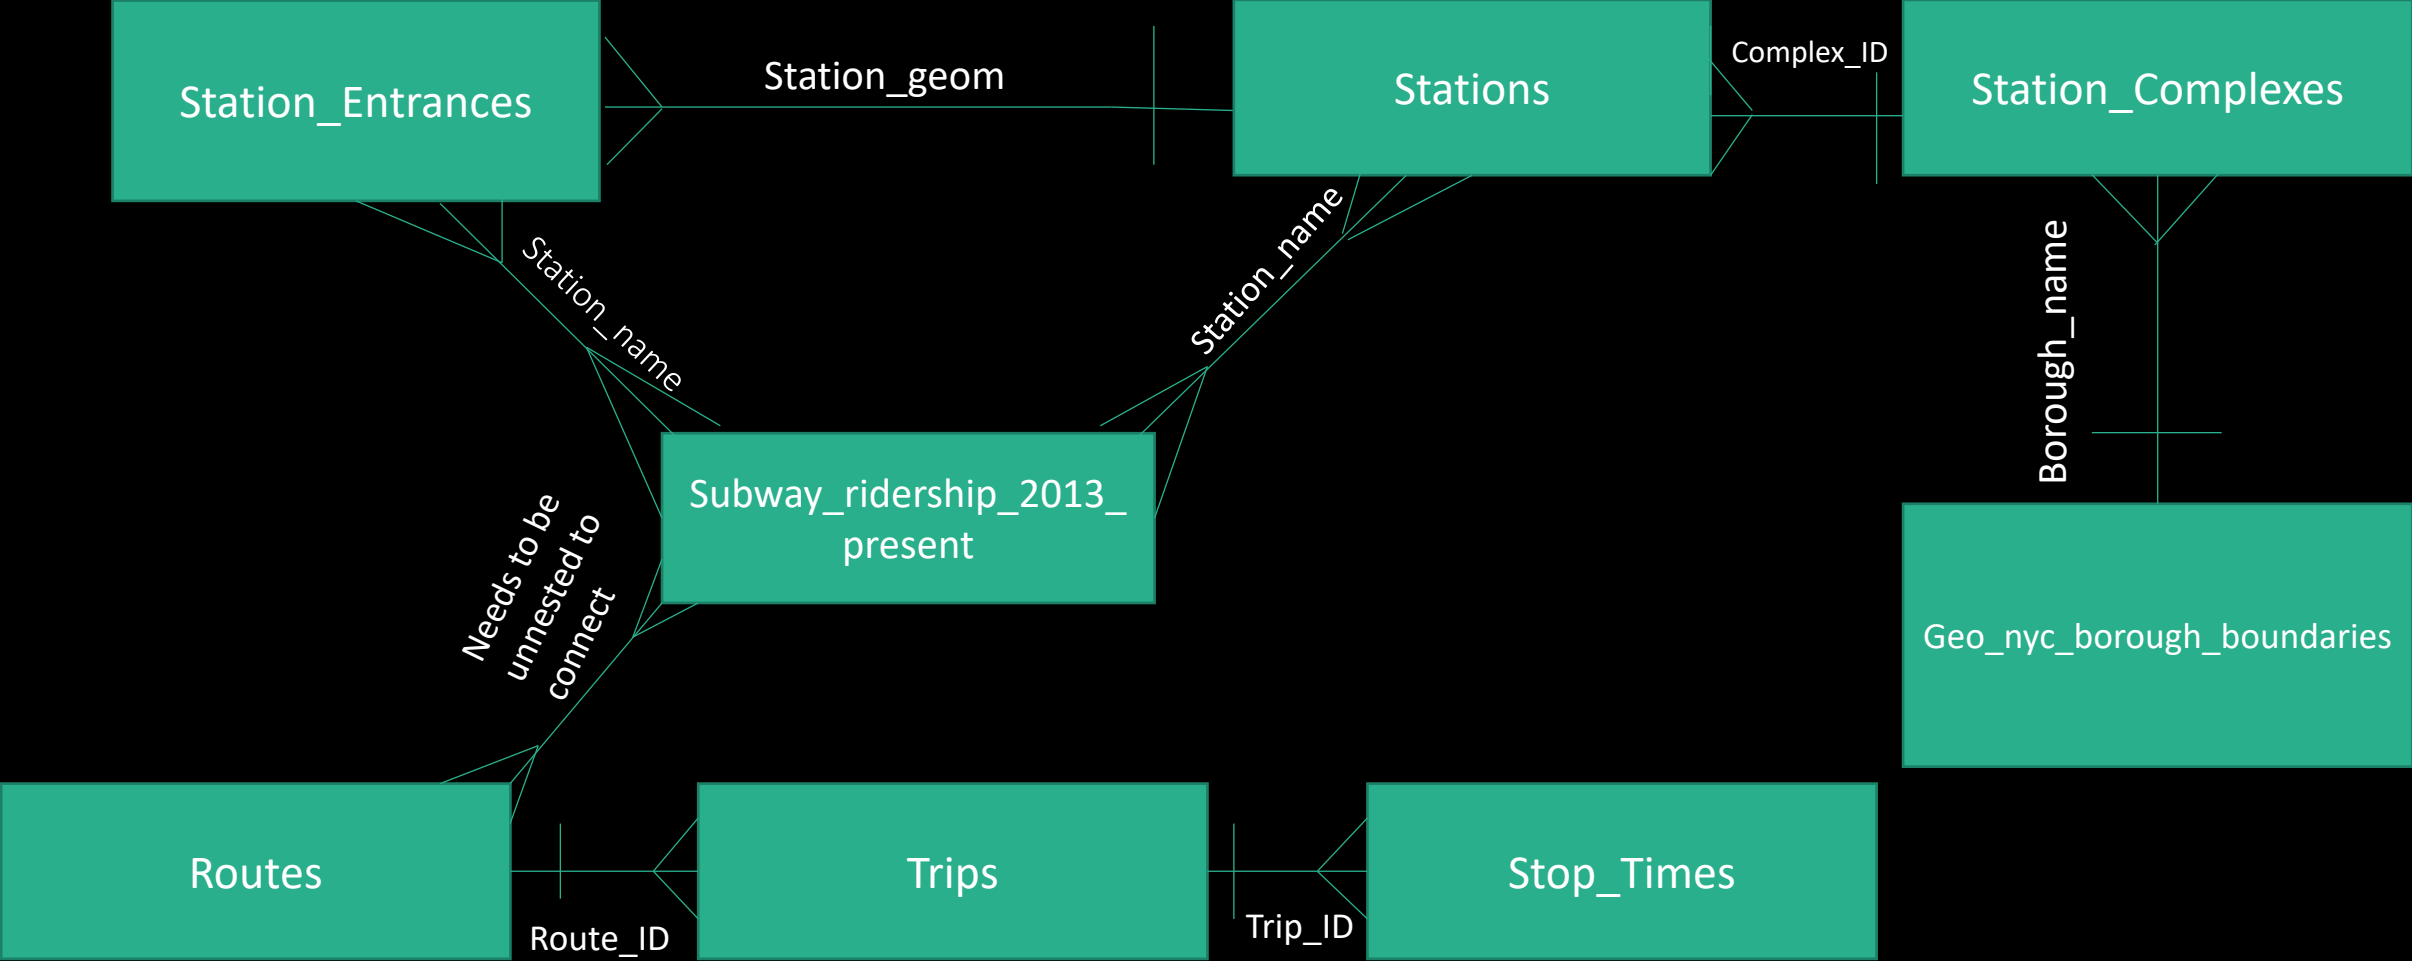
Station_Entrances

Station_geom

Stations

Complex_ID

Station_Complexes

Station_name

Station_name

Borough_name

Subway_ridership_2013_present

Needs to be unnested to connect

Geo_nyc_borough_boundaries

Routes

Route_ID

Trips

Trip_ID

Stop_Times